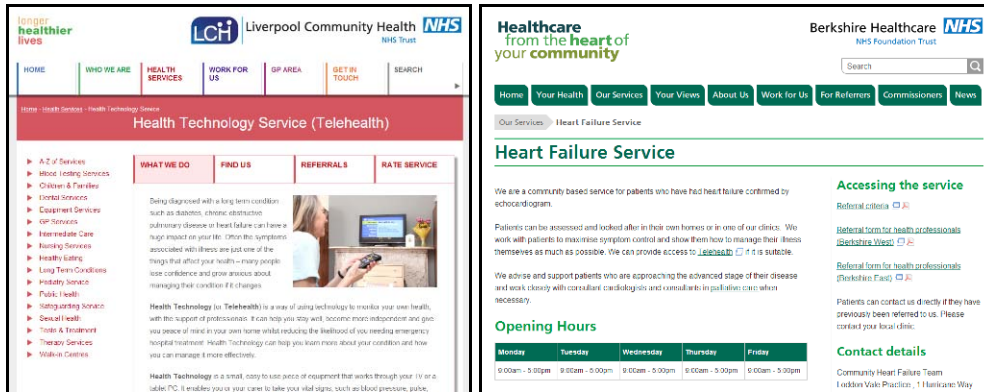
longer healthier lives

LCH Liverpool Community Health NHS
NHS Trust

HOME | WHO WE ARE | HEALTH SERVICES | WORK FOR US | GP AREA | GET IN TOUCH | SEARCH

Home - Health Services - Health Technology Service

Health Technology Service (Telehealth)

A-Z of Services
Blood Testing Services
Children & Families
Dental Services
Equipment Services
GP Services
Intermediate Care
Nursing Services
Healthy Eating
Long Term Conditions
Podiatry Service
Public Health
Safeguarding Service
Sexual Health
Tests & Treatment
Therapy Services
Walk-in Centres

WHAT WE DO | FIND US | REFERRALS | RATE SERVICE

Being diagnosed with a long term condition such as diabetes, chronic obstructive pulmonary disease or heart failure can have a huge impact on your life. Often the symptoms associated with illness are just one of the things that affect your health – many people lose confidence and grow anxious about managing their condition if it changes.

Health Technology (or Telehealth) is a way of using technology to monitor your own health, with the support of professionals. It can help you stay well, become more independent and give you peace of mind in your own home whilst reducing the likelihood of you needing emergency hospital treatment. Health Technology can help you learn more about your condition and how you can manage it more effectively.

Health Technology is a small, easy to use piece of equipment that works through your TV or a tablet PC. It enables you or your carer to take your vital signs, such as blood pressure, pulse,

Healthcare from the heart of your community

Berkshire Healthcare NHS
NHS Foundation Trust

Search

Home | Your Health | Our Services | Your Views | About Us | Work for Us | For Referrers | Commissioners | News

Our Services | Heart Failure Service

Heart Failure Service

We are a community based service for patients who have had heart failure confirmed by echocardiogram.

Patients can be assessed and looked after in their own homes or in one of our clinics. We work with patients to maximise symptom control and show them how to manage their illness themselves as much as possible. We can provide access to Telehealth if it is suitable.

We advise and support patients who are approaching the advanced stage of their disease and work closely with consultant cardiologists and consultants in palliative care when necessary.

Opening Hours

| Monday | Tuesday | Wednesday | Thursday | Friday |
|---|---|---|---|---|
| 9:00am - 5:00pm | 9:00am - 5:00pm | 9:00am - 5:00pm | 9:00am - 5:00pm | 9:00am - 5:00pm |

Accessing the service

Referral criteria

Referral form for health professionals (Berkshire West)

Referral form for health professionals (Berkshire East)

Patients can contact us directly if they have previously been referred to us. Please contact your local clinic.

Contact details

Community Heart Failure Team
Loddon Vale Practice, 1 Hurricane Way